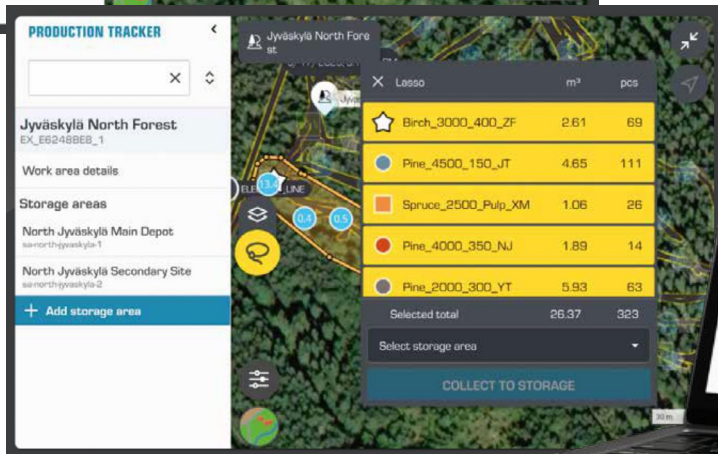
PRODUCTION TRACKER

Jyväskylä North Forest
EX_E6248BE8_1

Work area details

Storage areas

North Jyväskylä Main Depot
sa-north-jyvaskyla-1

North Jyväskylä Secondary Site
sa-north-jyvaskyla-2

+ Add storage area

Jyväskylä North Forest

Jyvä

13.4 _LINE

0.4 0.5

| Lasso | m³ | pcs |
|---|---|---|
| Birch_3000_400_ZF | 2.61 | 69 |
| Pine_4500_150_JT | 4.65 | 111 |
| Spruce_2500_Pulp_XM | 1.06 | 26 |
| Pine_4000_350_NJ | 1.89 | 14 |
| Pine_2000_300_YT | 5.93 | 63 |
| Selected total | 26.37 | 323 |

Select storage area

COLLECT TO STORAGE

30 m